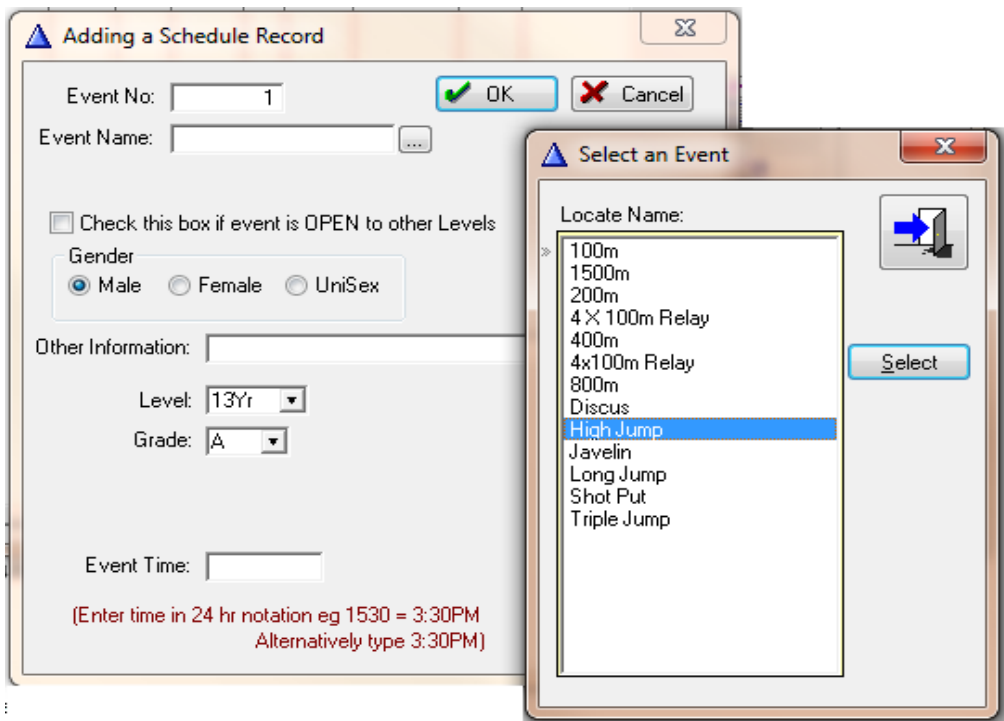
Adding a Schedule Record

Event No: 1
Event Name: ...
OK
Cancel

Check this box if event is OPEN to other Levels
Gender
Male Female UniSex

Other Information:

Level: 13Yr
Grade: A

Event Time:

(Enter time in 24 hr notation eg 1530 = 3:30PM
Alternatively type 3:30PM)

Select an Event

Locate Name:
100m
1500m
200m
4 X 100m Relay
400m
4x100m Relay
800m
Discus
High Jump
Javelin
Long Jump
Shot Put
Triple Jump

Select